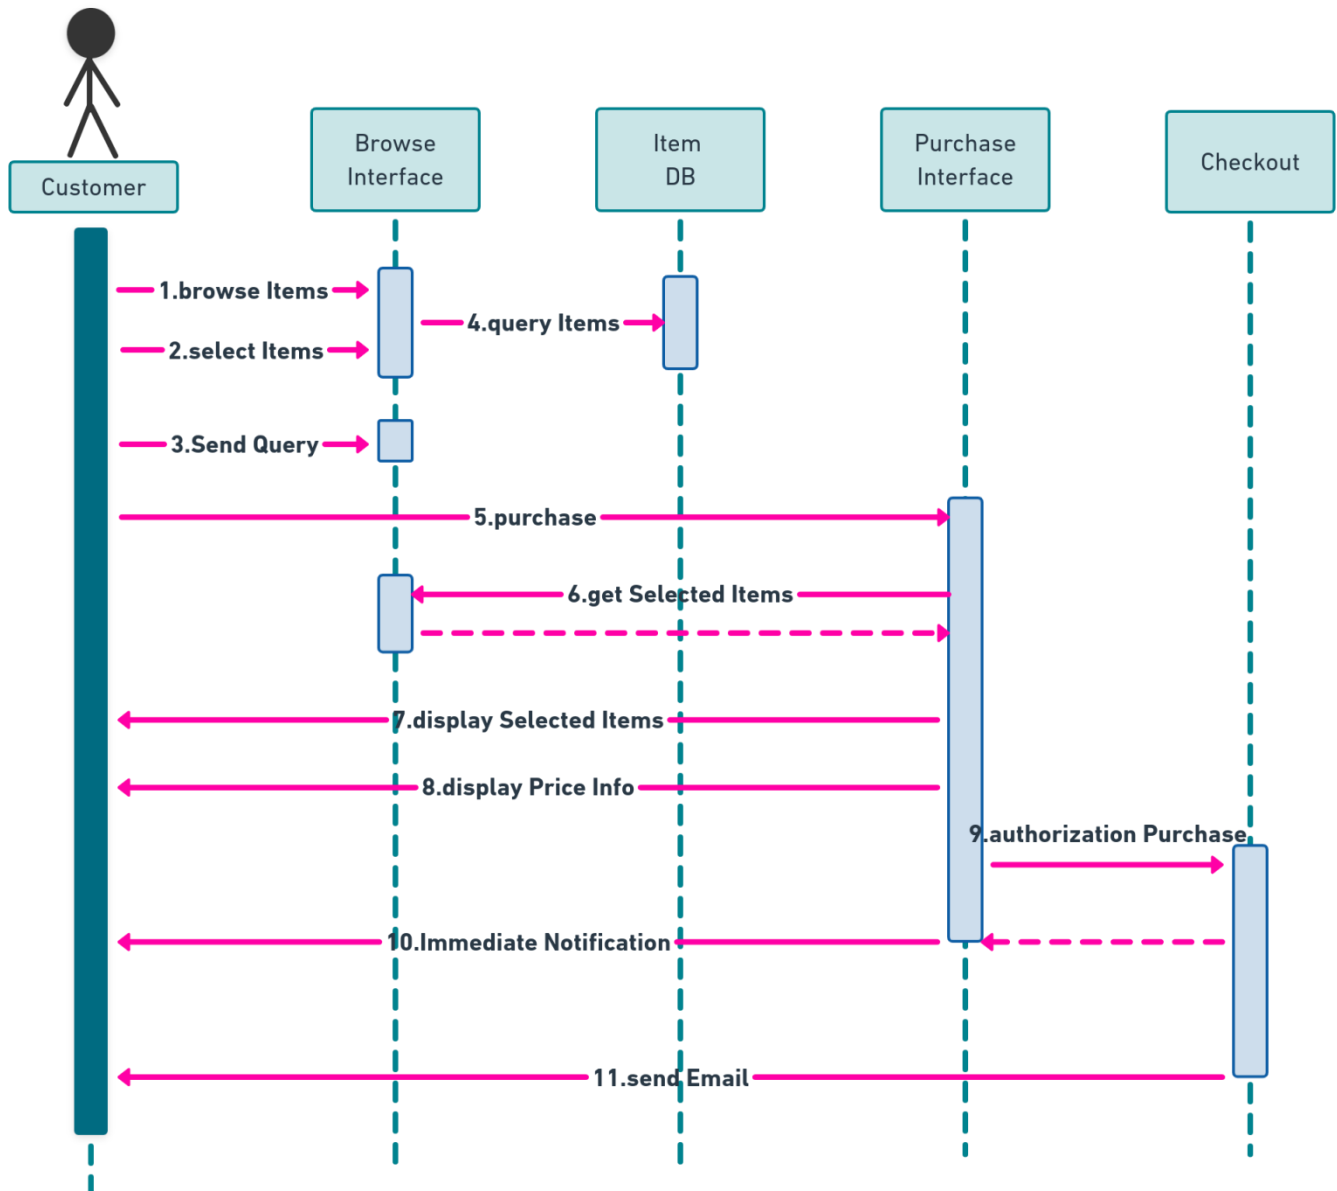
Customer

Browse Interface

Item DB

Purchase Interface

Checkout

1.browse Items

2.select Items

4.query Items

3.Send Query

5.purchase

6.get Selected Items

7.display Selected Items

8.display Price Info

9.authorization Purchase

10.Immediate Notification

11.send Email